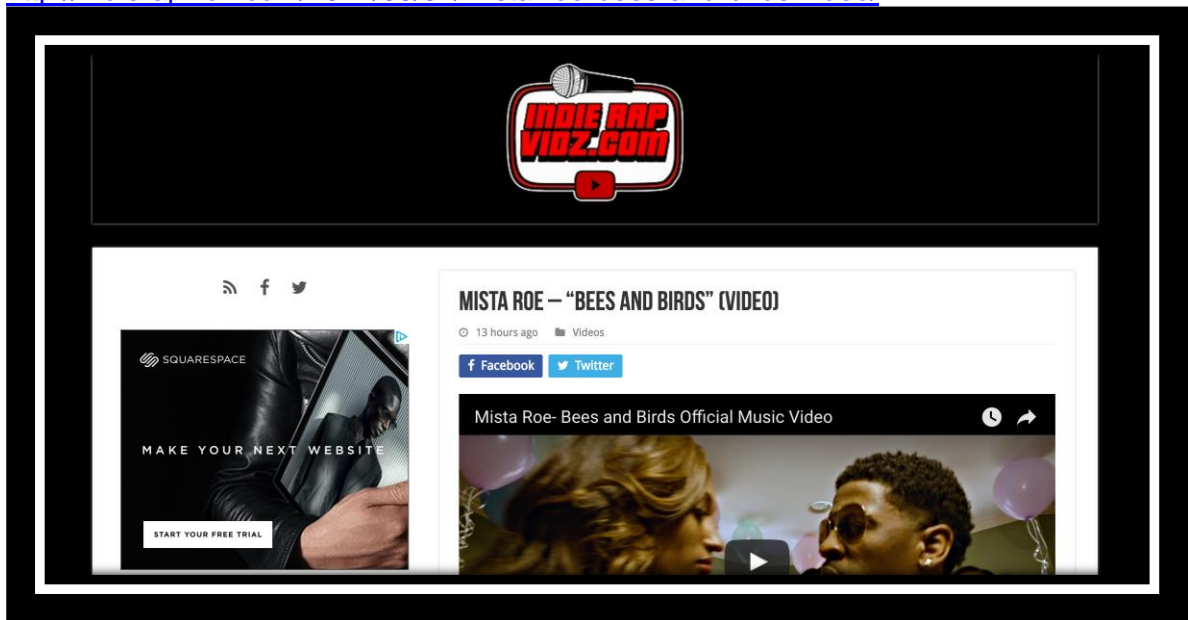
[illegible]

INDIE RAP VIDZ.COM

MISTA ROE – "BEES AND BIRDS" (VIDEO)

13 hours ago Videos

Facebook Twitter

SQUARESPACE

MAKE YOUR NEXT WEBSITE

START YOUR FREE TRIAL

Mista Roe- Bees and Birds Official Music Video